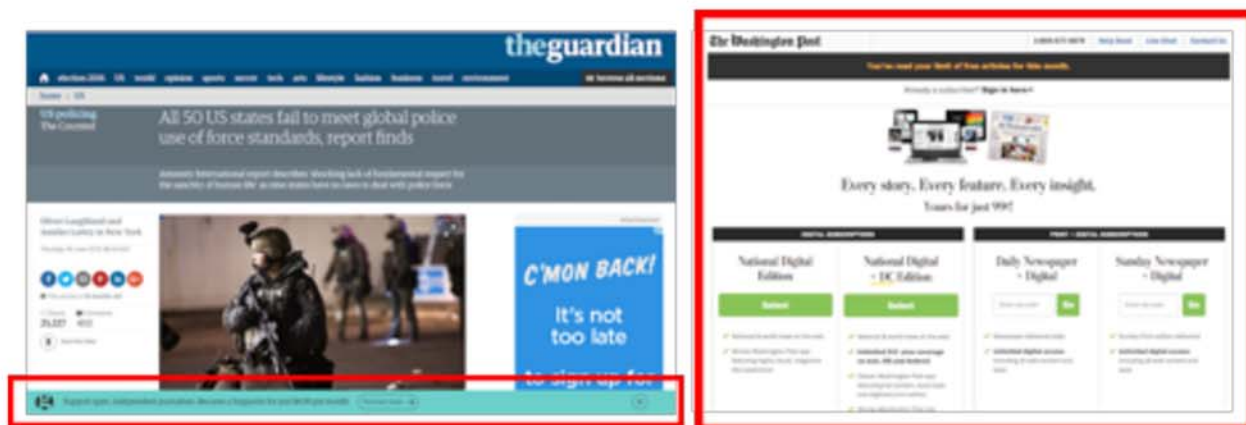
theguardian

election 2016 US world opinion sports soccer tech arts lifestyle fashion business travel environment

browse all sections

home › US

US policing
The Counted

All 50 US states fail to meet global police use of force standards, report finds

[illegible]

Oliver Laughland and Jamiles Lartey in New York

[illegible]

25,227

C'MON BACK!
It's not too late
to sign up for

Support open, independent journalism. Become a Supporter for just $6.99 per month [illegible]

The Washington Post

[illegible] Help Desk Live Chat Contact Us

You've read your limit of free articles for this month.

Already a subscriber? Sign in here ›

Every story. Every feature. Every insight.
Yours for just 99¢!

DIGITAL SUBSCRIPTIONS

PRINT + DIGITAL SUBSCRIPTIONS

National Digital Edition

National Digital + DC Edition

Daily Newspaper + Digital

Sunday Newspaper + Digital

Select

Select

Go

Go

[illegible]